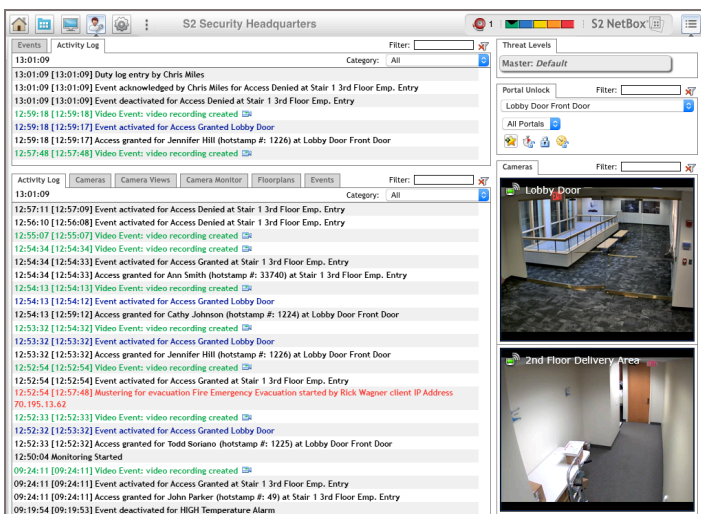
S2 Security Headquarters

1

S2 NetBox

Events | Activity Log

Filter:

13:01:09

Category: All

13:01:09 [13:01:09] Duty log entry by Chris Miles
13:01:09 [13:01:09] Event acknowledged by Chris Miles for Access Denied at Stair 1 3rd Floor Emp. Entry
13:01:09 [13:01:09] Event deactivated for Access Denied at Stair 1 3rd Floor Emp. Entry
12:59:18 [12:59:18] Video Event: video recording created
12:59:18 [12:59:17] Event activated for Access Granted Lobby Door
12:59:18 [12:59:17] Access granted for Jennifer Hill (hotstamp #: 1226) at Lobby Door Front Door
12:57:48 [12:57:48] Video Event: video recording created

Activity Log | Cameras | Camera Views | Camera Monitor | Floorplans | Events

Filter:

13:01:09

Category: All

12:57:11 [12:57:09] Event activated for Access Denied at Stair 1 3rd Floor Emp. Entry
12:56:10 [12:56:08] Event activated for Access Denied at Stair 1 3rd Floor Emp. Entry
12:55:07 [12:55:07] Video Event: video recording created
12:54:34 [12:54:34] Video Event: video recording created
12:54:34 [12:54:33] Event activated for Access Granted at Stair 1 3rd Floor Emp. Entry
12:54:34 [12:54:33] Access granted for Ann Smith (hotstamp #: 33740) at Stair 1 3rd Floor Emp. Entry
12:54:13 [12:54:13] Video Event: video recording created
12:54:13 [12:54:12] Event activated for Access Granted Lobby Door
12:54:13 [12:59:12] Access granted for Cathy Johnson (hotstamp #: 1224) at Lobby Door Front Door
12:53:32 [12:54:32] Video Event: video recording created
12:53:32 [12:53:32] Event activated for Access Granted Lobby Door
12:53:32 [12:53:32] Access granted for Jennifer Hill (hotstamp #: 1226) at Lobby Door Front Door
12:52:54 [12:52:54] Video Event: video recording created
12:52:54 [12:52:54] Event activated for Access Granted at Stair 1 3rd Floor Emp. Entry
12:52:54 [12:57:48] Mustering for evacuation Fire Emergency Evacuation started by Rick Wagner client IP Address 70.195.13.62
12:52:33 [12:52:33] Video Event: video recording created
12:52:32 [12:52:32] Event activated for Access Granted Lobby Door
12:52:33 [12:52:32] Access granted for Todd Soriano (hotstamp #: 1225) at Lobby Door Front Door
12:50:04 Monitoring Started
09:24:11 [09:24:11] Video Event: video recording created
09:24:11 [09:24:11] Event activated for Access Granted at Stair 1 3rd Floor Emp. Entry
09:24:11 [09:24:11] Access granted for John Parker (hotstamp #: 49) at Stair 1 3rd Floor Emp. Entry
09:19:54 [09:19:53] Event deactivated for HIGH Temperature Alarm

Threat Levels

Master: Default

Portal Unlock

Filter:

Lobby Door Front Door

All Portals

Cameras

Filter:

Lobby Door

2nd Floor Delivery Area